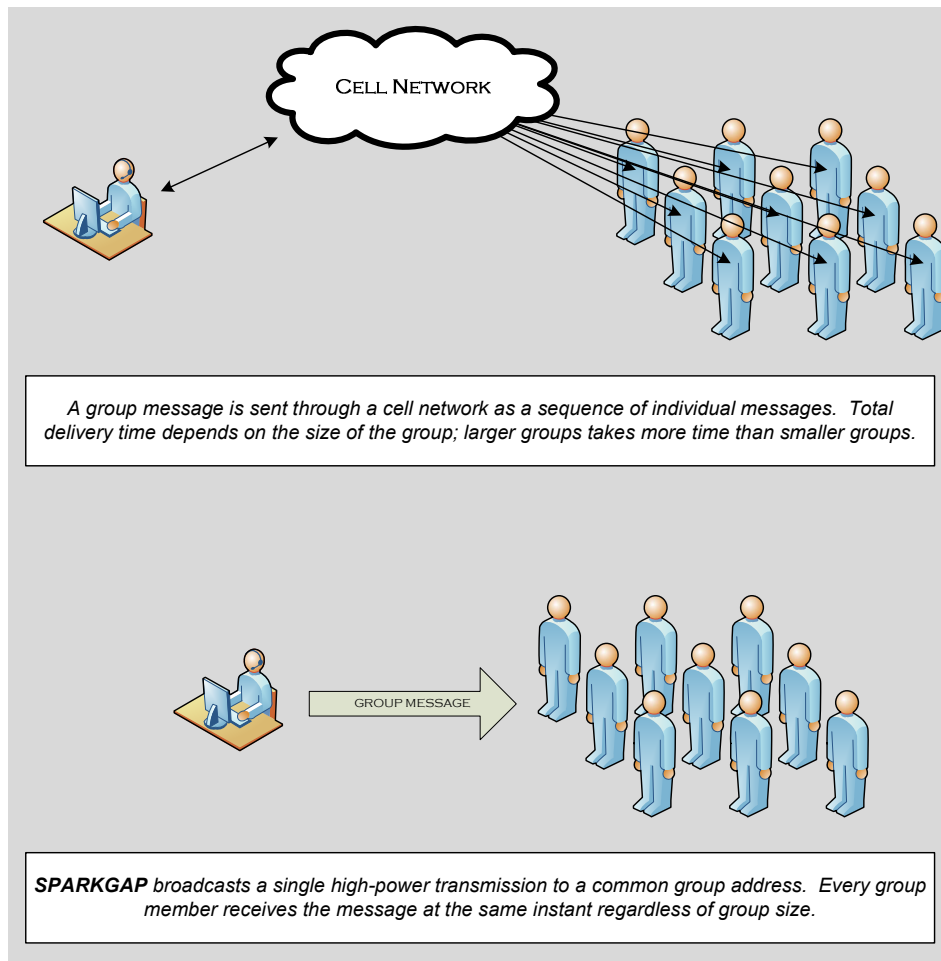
Cell Network

A group message is sent through a cell network as a sequence of individual messages. Total delivery time depends on the size of the group; larger groups takes more time than smaller groups.

GROUP MESSAGE

SPARKGAP broadcasts a single high-power transmission to a common group address. Every group member receives the message at the same instant regardless of group size.